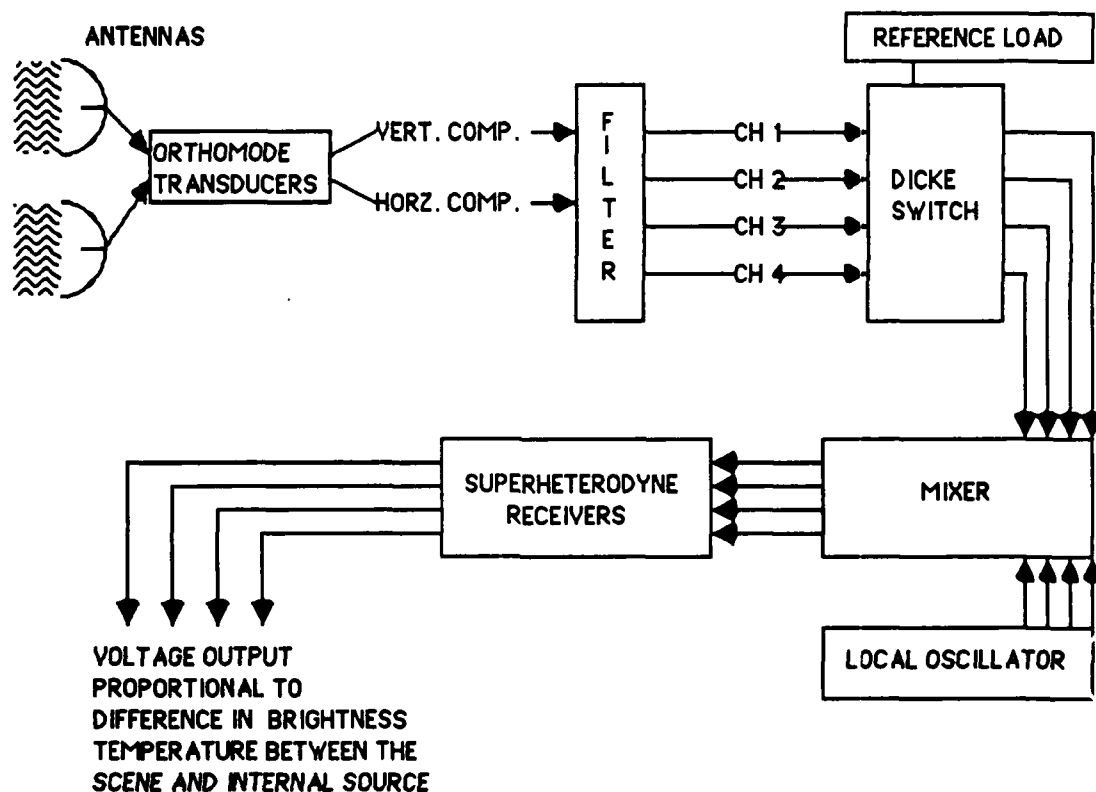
ANTENNAS

ORTHOMODE TRANSDUCERS

VERT. COMP.

HORZ. COMP.

FILTER

CH 1

CH 2

CH 3

CH 4

REFERENCE LOAD

DICKE SWITCH

MIXER

SUPERHETERODYNE RECEIVERS

LOCAL OSCILLATOR

VOLTAGE OUTPUT PROPORTIONAL TO DIFFERENCE IN BRIGHTNESS TEMPERATURE BETWEEN THE SCENE AND INTERNAL SOURCE